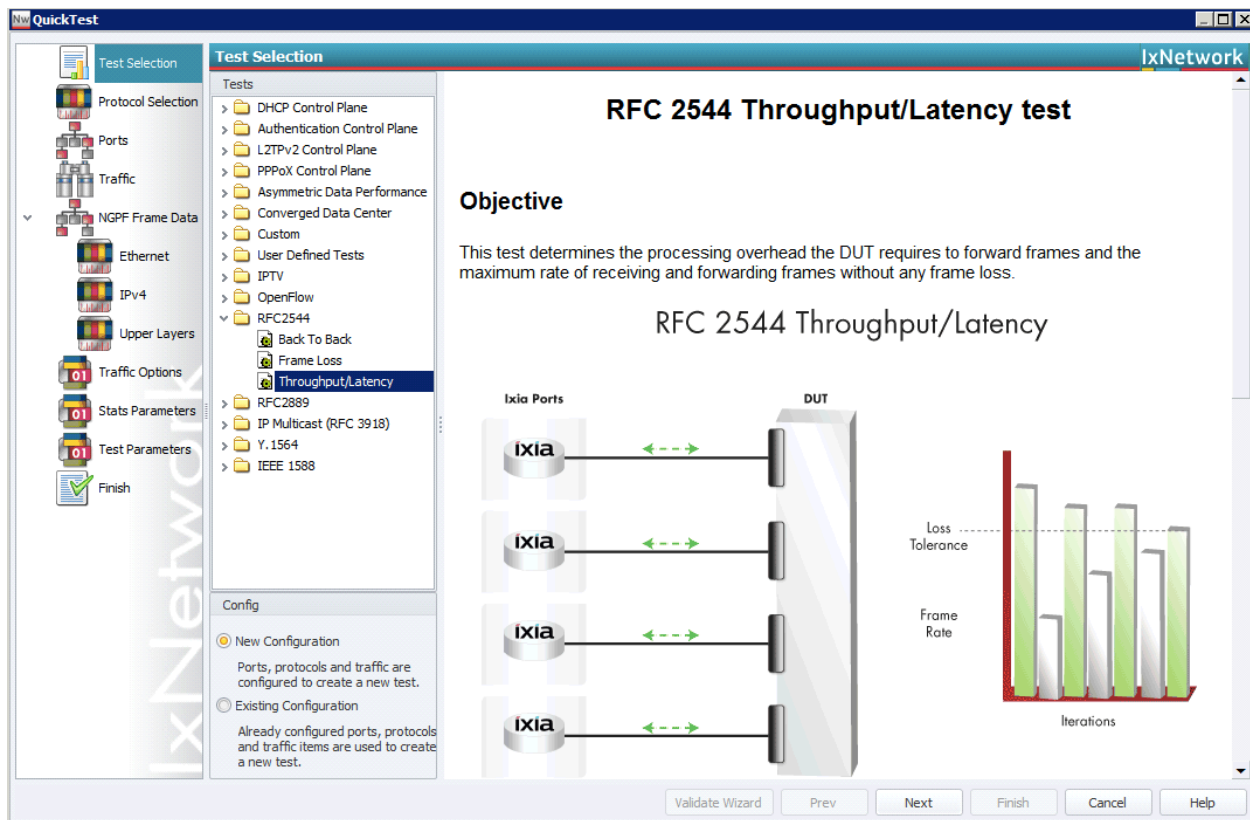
Nw QuickTest

Test Selection
Protocol Selection
Ports
Traffic
NGPF Frame Data
Ethernet
IPv4
Upper Layers
Traffic Options
Stats Parameters
Test Parameters
Finish

IxNetwork

Test Selection

IxNetwork

Tests
DHCP Control Plane
Authentication Control Plane
L2TPv2 Control Plane
PPPoX Control Plane
Asymmetric Data Performance
Converged Data Center
Custom
User Defined Tests
IPTV
OpenFlow
RFC2544
Back To Back
Frame Loss
Throughput/Latency
RFC2889
IP Multicast (RFC 3918)
Y.1564
IEEE 1588

Config
New Configuration
Ports, protocols and traffic are configured to create a new test.
Existing Configuration
Already configured ports, protocols and traffic items are used to create a new test.

RFC 2544 Throughput/Latency test

Objective

This test determines the processing overhead the DUT requires to forward frames and the maximum rate of receiving and forwarding frames without any frame loss.

RFC 2544 Throughput/Latency

Ixia Ports
DUT
ixia
ixia
ixia
ixia
Loss Tolerance
Frame Rate
Iterations

Validate Wizard
Prev
Next
Finish
Cancel
Help